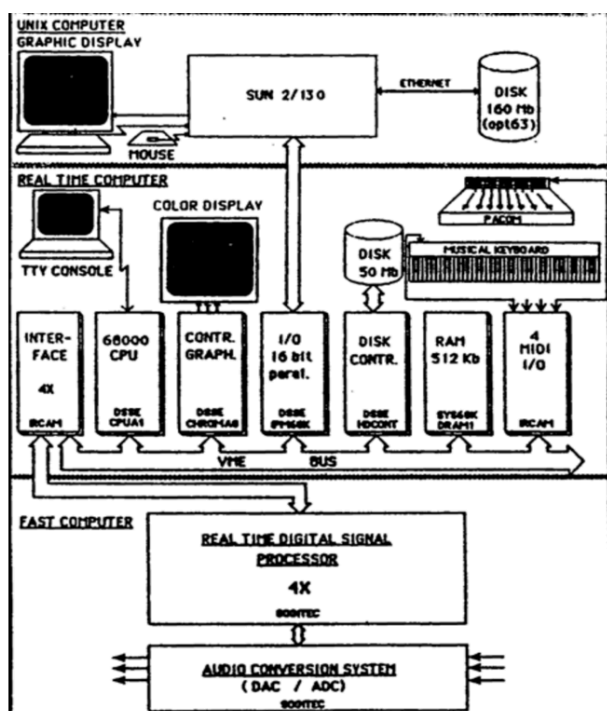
UNIX COMPUTER
GRAPHIC DISPLAY

SUN 2/130

ETHERNET

DISK 160 Mb (opt63)

MOUSE

REAL TIME COMPUTER

COLOR DISPLAY

PACOM

TTY CONSOLE

DISK 50 Mb

MUSICAL KEYBOARD

INTER-FACE 4X IRCAM

68000 CPU DSSE CPUA1

CONTR. GRAPH. DSSE CHROMA8

I/O 16 bit paral. DSSE IPM68K

DISK CONTR. DSSE HDCONT

RAM 512 Kb SYS68K DRAM1

4 MIDI I/O IRCAM

VME BUS

FAST COMPUTER

REAL TIME DIGITAL SIGNAL PROCESSOR
4X
SOGITEC

AUDIO CONVERSION SYSTEM
( DAC / ADC )
SOGITEC